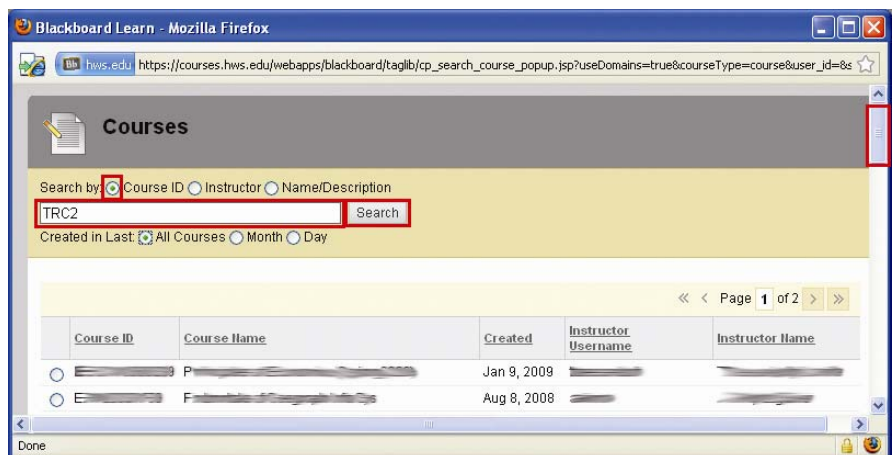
Blackboard Learn - Mozilla Firefox

hws.edu https://courses.hws.edu/webapps/blackboard/taglib/cp_search_course_popup.jsp?useDomains=true&courseType=course&user_id=&s

Courses

Search by: Course ID Instructor Name/Description

TRC2 Search

Created in Last: All Courses Month Day

Page 1 of 2

| | Course ID | Course Name | Created | Instructor Username | Instructor Name |
|---|---|---|---|---|---|
| | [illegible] | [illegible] | Jan 9, 2009 | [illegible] | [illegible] |
| | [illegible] | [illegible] | Aug 8, 2008 | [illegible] | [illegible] |

Done